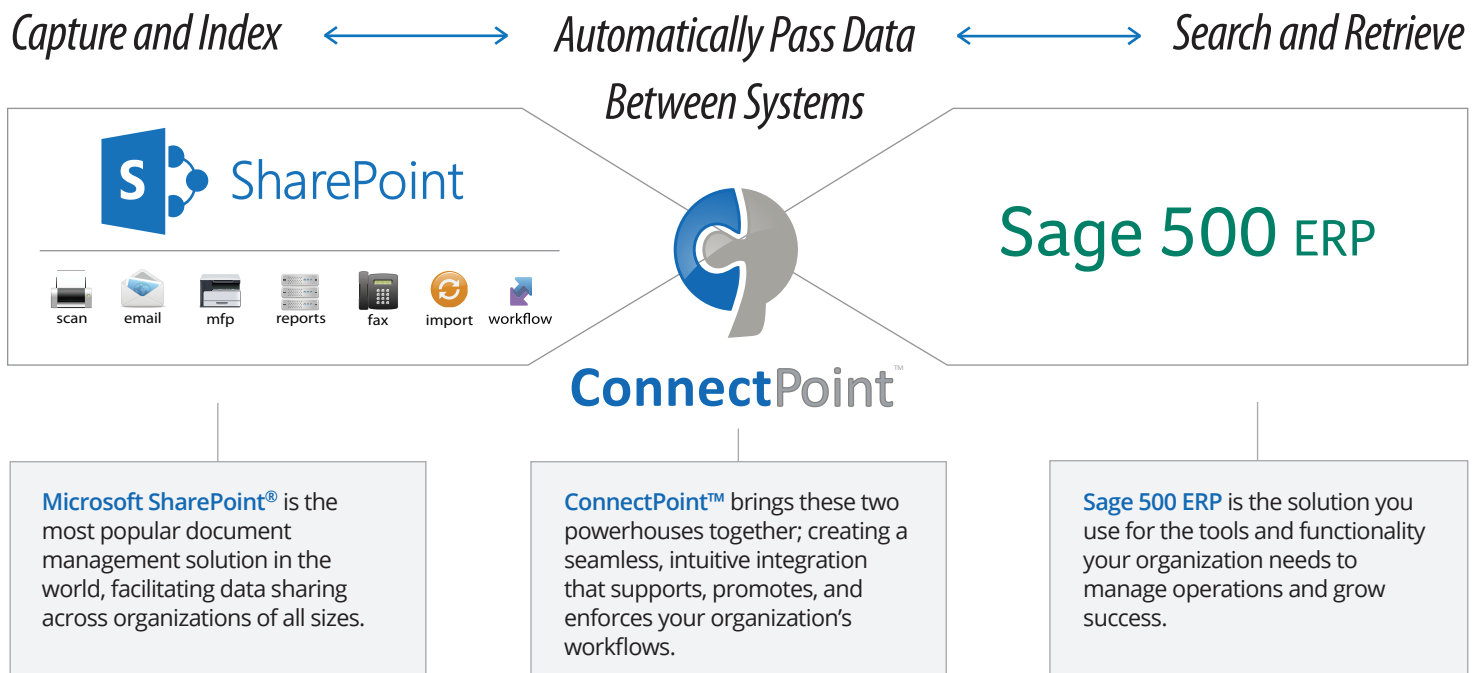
Capture and Index

Automatically Pass Data Between Systems

Search and Retrieve

S SharePoint

scan email mfp reports fax import workflow

ConnectPoint™

Sage 500 ERP

Microsoft SharePoint® is the most popular document management solution in the world, facilitating data sharing across organizations of all sizes.

ConnectPoint™ brings these two powerhouses together; creating a seamless, intuitive integration that supports, promotes, and enforces your organization's workflows.

Sage 500 ERP is the solution you use for the tools and functionality your organization needs to manage operations and grow success.